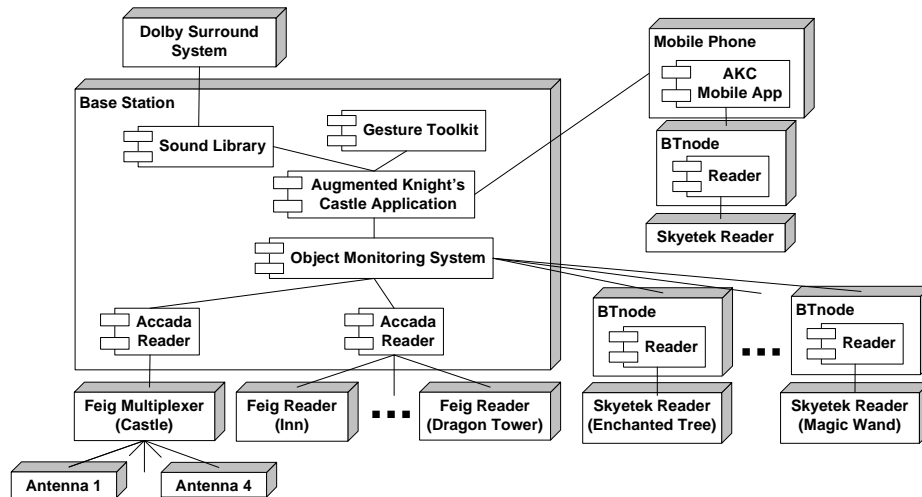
Dolby Surround System

Mobile Phone

AKC Mobile App

Base Station

Gesture Toolkit

Sound Library

BTnode

Reader

Augmented Knight's Castle Application

Skyetek Reader

Object Monitoring System

BTnode

Reader

BTnode

Reader

Accada Reader

Accada Reader

...

Feig Multiplexer (Castle)

Feig Reader (Inn)

...

Feig Reader (Dragon Tower)

Skyetek Reader (Enchanted Tree)

Skyetek Reader (Magic Wand)

Antenna 1

Antenna 4